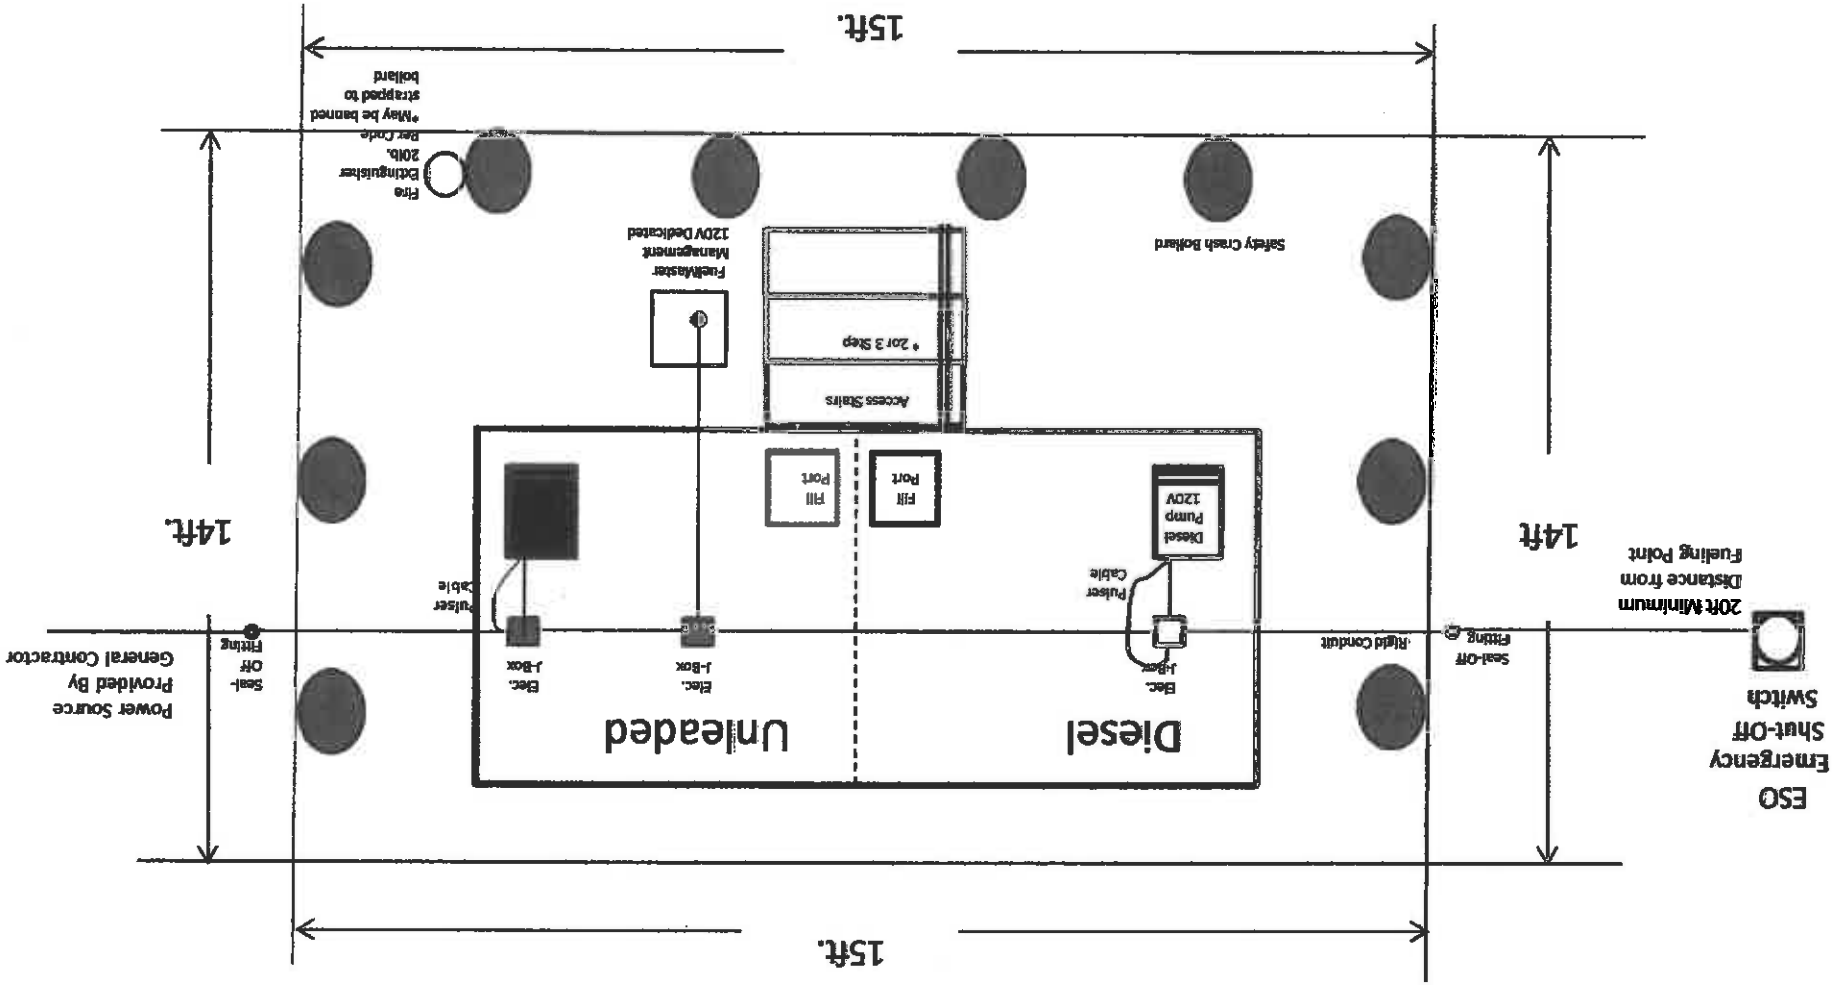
15ft.

*May be banned strapped to bollard

Fire Extinguisher 20lb. Per Code

FuelMaster Management 120V Dedicated

Safety Crash Bollard

* 2or 3 Step

Access Stairs

14ft.

14ft

Fill Port

Fill Port

Diesel Pump 120V

20ft Minimum Distance from Fueling Point

Pulser Cable

Pulser Cable

Seal-Off Fitting

Seal-Off Fitting

Rigid Conduit

Elec. J-Box

Elec. J-Box

Elec. J-Box

Power Source Provided By General Contractor

ESO Emergency Shut-Off Switch

Unleaded

Diesel

15ft.